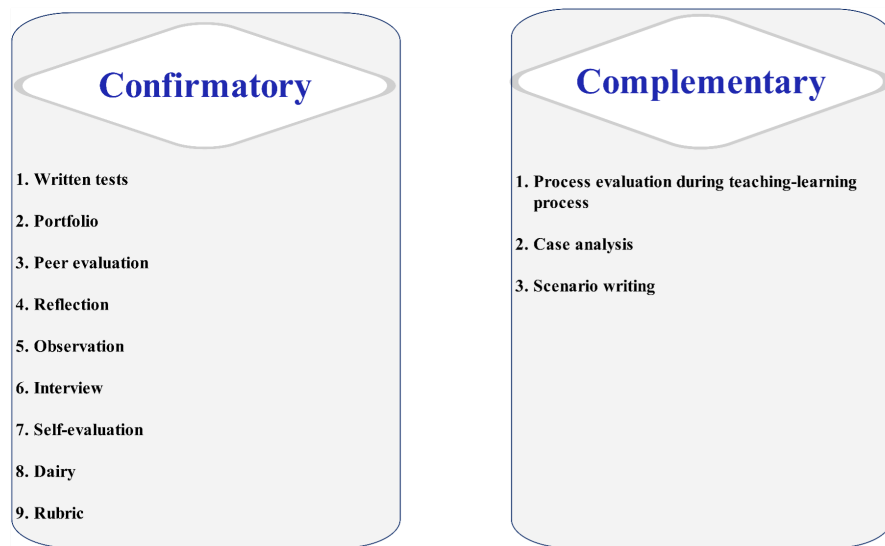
Confirmatory

1. Written tests

2. Portfolio

3. Peer evaluation

4. Reflection

5. Observation

6. Interview

7. Self-evaluation

8. Dairy

9. Rubric

Complementary

1. Process evaluation during teaching-learning process

2. Case analysis

3. Scenario writing